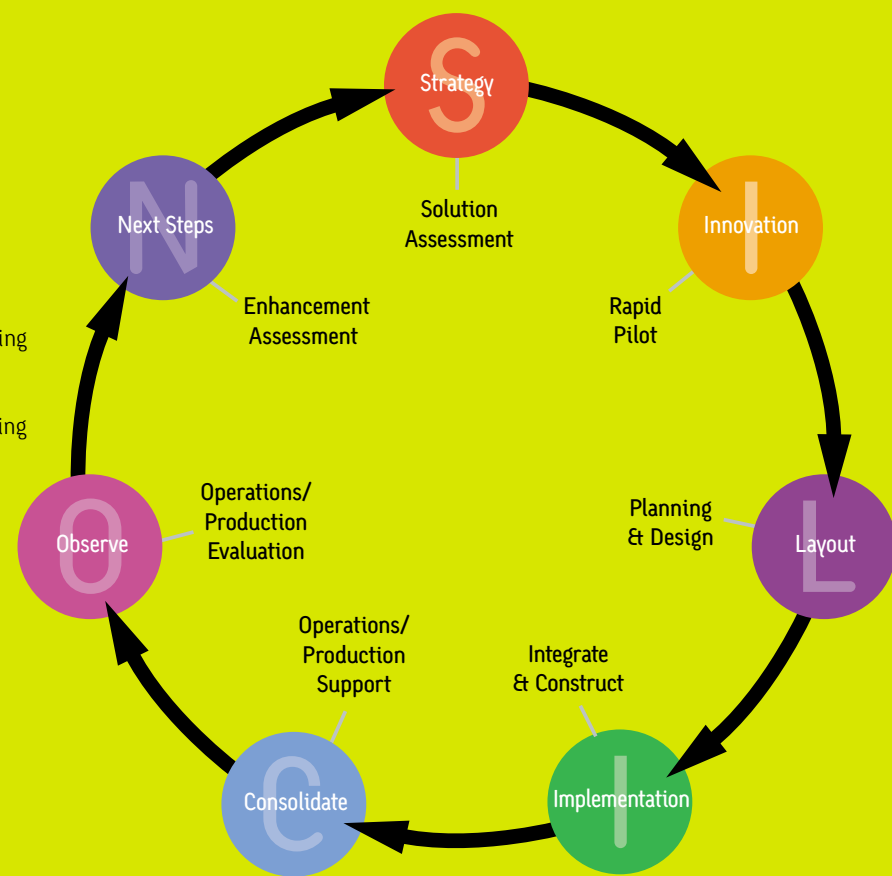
ing

ing

S
Strategy

Solution Assessment

I
Innovation

Rapid Pilot

L
Layout

Planning & Design

I
Implementation

Integrate & Construct

C
Consolidate

Operations/ Production Support

O
Observe

Operations/ Production Evaluation

N
Next Steps

Enhancement Assessment